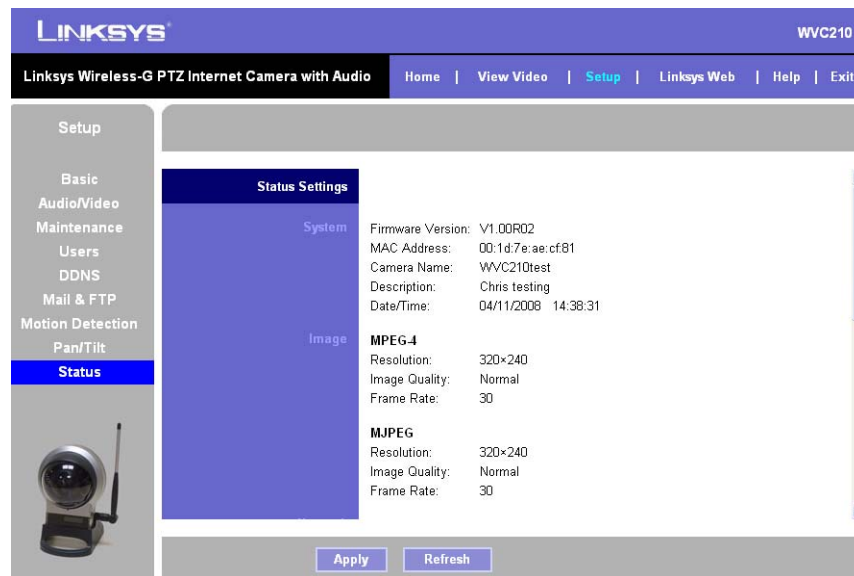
LINKSYS®

WVC210

Linksys Wireless-G PTZ Internet Camera with Audio

Home | View Video | Setup | Linksys Web | Help | Exit

Setup

Basic
Audio/Video
Maintenance
Users
DDNS
Mail & FTP
Motion Detection
Pan/Tilt
Status

Status Settings

System

| | |
|---|---|
| Firmware Version: | V1.00R02 |
| MAC Address: | 00:1d:7e:ae:cf:81 |
| Camera Name: | WVC210test |
| Description: | Chris testing |
| Date/Time: | 04/11/2008 14:38:31 |

Image

MPEG-4

| | |
|---|---|
| Resolution: | 320×240 |
| Image Quality: | Normal |
| Frame Rate: | 30 |

MJPEG

| | |
|---|---|
| Resolution: | 320×240 |
| Image Quality: | Normal |
| Frame Rate: | 30 |

Apply Refresh